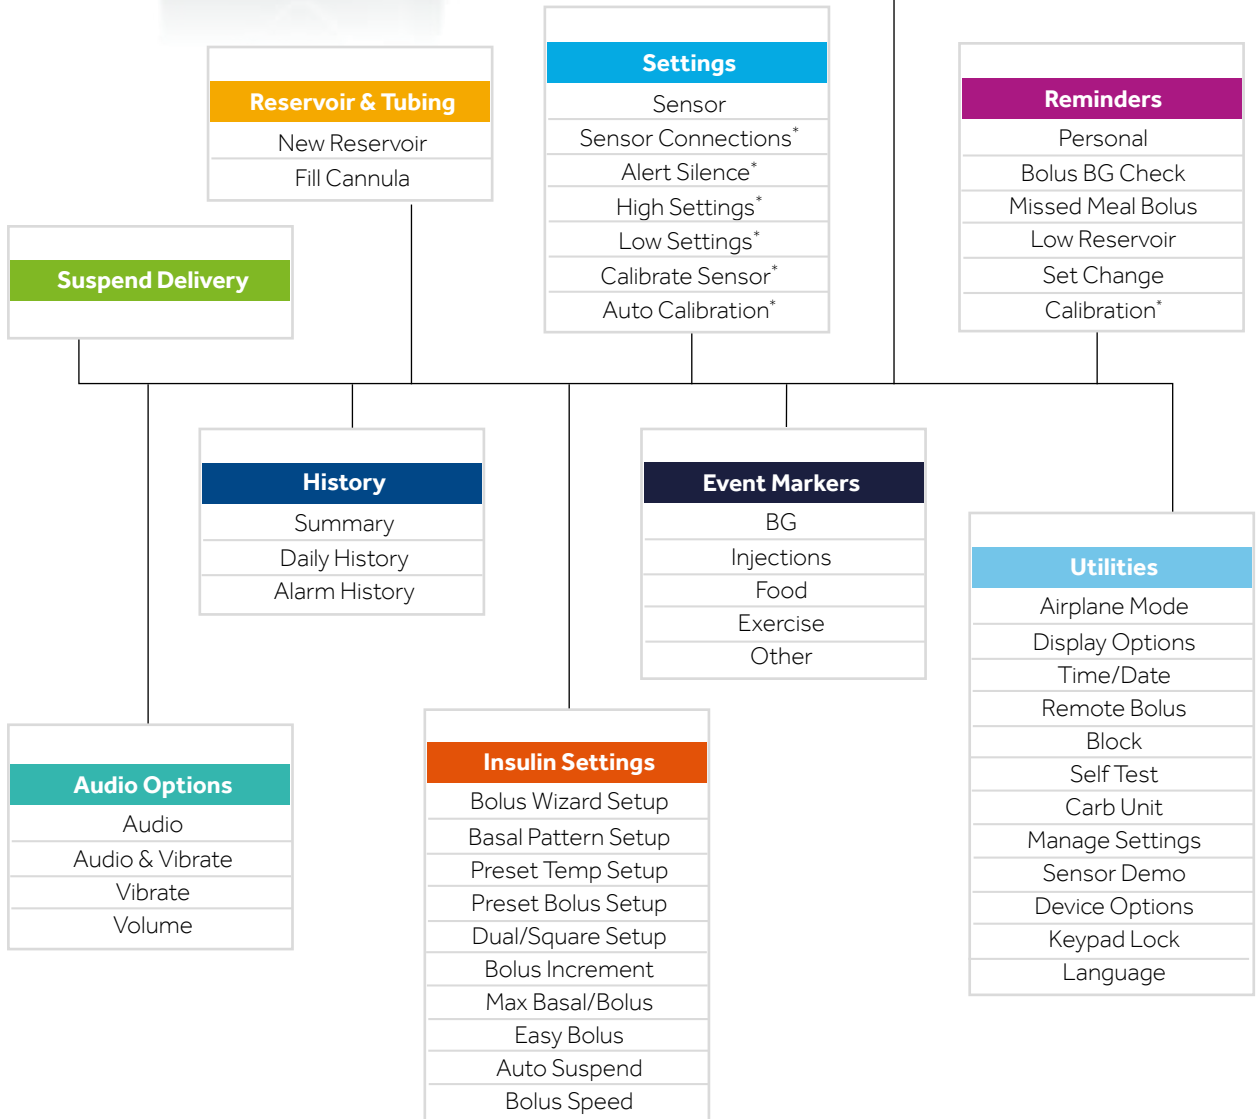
Reservoir & Tubing
New Reservoir
Fill Cannula

Settings
Sensor
Sensor Connections*
Alert Silence*
High Settings*
Low Settings*
Calibrate Sensor*
Auto Calibration*

Reminders
Personal
Bolus BG Check
Missed Meal Bolus
Low Reservoir
Set Change
Calibration*

Suspend Delivery

History
Summary
Daily History
Alarm History

Event Markers
BG
Injections
Food
Exercise
Other

Utilities
Airplane Mode
Display Options
Time/Date
Remote Bolus
Block
Self Test
Carb Unit
Manage Settings
Sensor Demo
Device Options
Keypad Lock
Language

Audio Options
Audio
Audio & Vibrate
Vibrate
Volume

Insulin Settings
Bolus Wizard Setup
Basal Pattern Setup
Preset Temp Setup
Preset Bolus Setup
Dual/Square Setup
Bolus Increment
Max Basal/Bolus
Easy Bolus
Auto Suspend
Bolus Speed